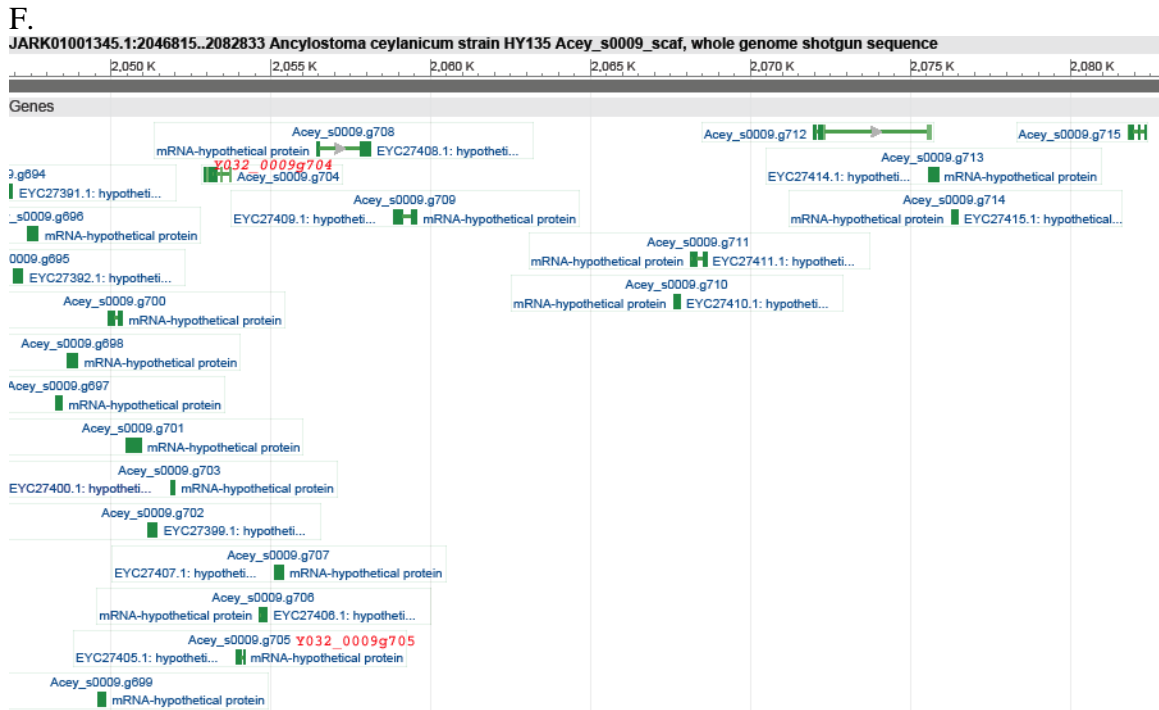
F.

JARK01001345.1:2046815..2082833 Ancylostoma ceylanicum strain HY135 Acey_s0009_scaf, whole genome shotgun sequence

2,050 K 2,055 K 2,060 K 2,065 K 2,070 K 2,075 K 2,080 K

Genes

Acey_s0009.g708
mRNA-hypothetical protein EYC27408.1: hypotheti...

Acey_s0009.g712

Acey_s0009.g715

.9.g694
EYC27391.1: hypotheti...

Y032_0009g704
Acey_s0009.g704

Acey_s0009.g713
EYC27414.1: hypotheti... mRNA-hypothetical protein

Acey_s0009.g709
EYC27409.1: hypotheti... mRNA-hypothetical protein

Acey_s0009.g714
mRNA-hypothetical protein EYC27415.1: hypothetical...

_s0009.g696
mRNA-hypothetical protein

Acey_s0009.g711
mRNA-hypothetical protein EYC27411.1: hypotheti...

0009.g695
EYC27392.1: hypotheti...

Acey_s0009.g710
mRNA-hypothetical protein EYC27410.1: hypotheti...

Acey_s0009.g700
mRNA-hypothetical protein

Acey_s0009.g698
mRNA-hypothetical protein

Acey_s0009.g697
mRNA-hypothetical protein

Acey_s0009.g701
mRNA-hypothetical protein

Acey_s0009.g703
EYC27400.1: hypotheti... mRNA-hypothetical protein

Acey_s0009.g702
EYC27399.1: hypotheti...

Acey_s0009.g707
EYC27407.1: hypotheti... mRNA-hypothetical protein

Acey_s0009.g706
mRNA-hypothetical protein EYC27406.1: hypotheti...

Acey_s0009.g705 Y032_0009g705
EYC27405.1: hypotheti... mRNA-hypothetical protein

Acey_s0009.g699
mRNA-hypothetical protein